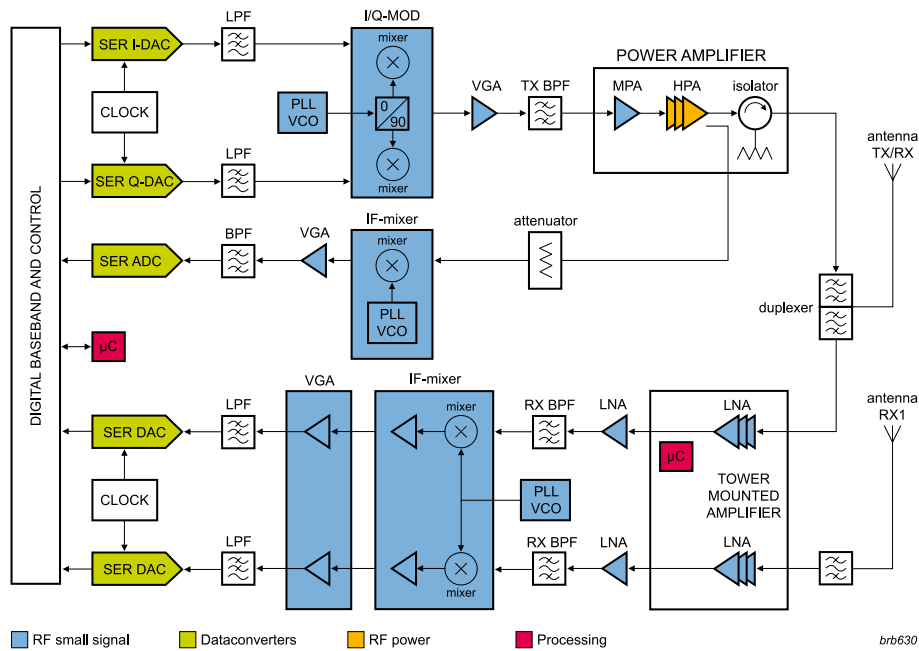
DIGITAL BASEBAND AND CONTROL

SER I-DAC
CLOCK
SER Q-DAC
LPF
LPF
I/Q-MOD
mixer
PLL VCO
0
90
mixer
VGA
TX BPF
POWER AMPLIFIER
MPA
HPA
isolator
antenna TX/RX

SER ADC
BPF
VGA
IF-mixer
mixer
PLL VCO
attenuator
duplexer
μC

VGA
IF-mixer
mixer
RX BPF
LNA
LNA
antenna RX1
SER DAC
LPF
CLOCK
PLL VCO
μC
TOWER MOUNTED AMPLIFIER
SER DAC
LPF
mixer
RX BPF
LNA
LNA

RF small signal
Dataconverters
RF power
Processing
brb630